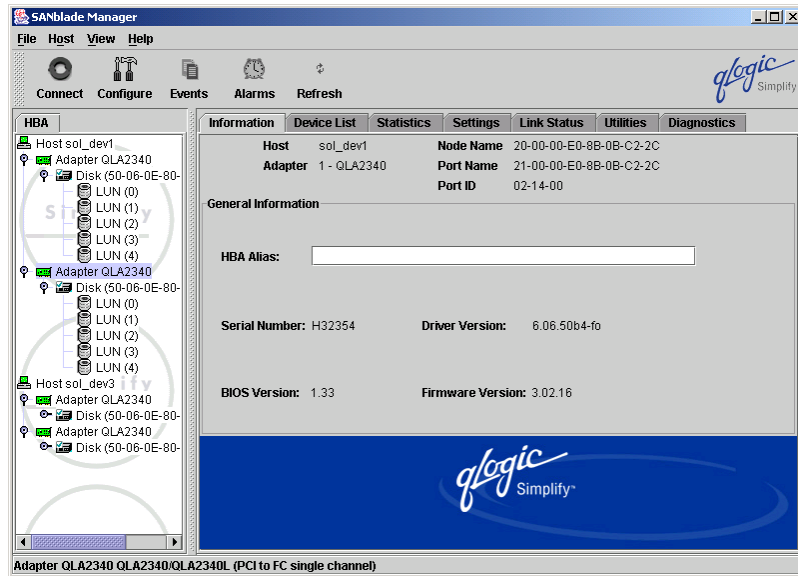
SANblade Manager

File Host View Help

Connect Configure Events Alarms Refresh

qlogic Simplify

HBA

Host sol_dev1
Adapter QLA2340
Disk (50-06-0E-80-
LUN (0)
LUN (1)
LUN (2)
LUN (3)
LUN (4)
Adapter QLA2340
Disk (50-06-0E-80-
LUN (0)
LUN (1)
LUN (2)
LUN (3)
LUN (4)
Host sol_dev3
Adapter QLA2340
Disk (50-06-0E-80-
Adapter QLA2340
Disk (50-06-0E-80-

Information Device List Statistics Settings Link Status Utilities Diagnostics

Host sol_dev1
Adapter 1 - QLA2340
Node Name 20-00-00-E0-8B-0B-C2-2C
Port Name 21-00-00-E0-8B-0B-C2-2C
Port ID 02-14-00

General Information

HBA Alias:

Serial Number: H32354
Driver Version: 6.06.50b4-fo

BIOS Version: 1.33
Firmware Version: 3.02.16

qlogic Simplify™

Adapter QLA2340 QLA2340/QLA2340L (PCI to FC single channel)